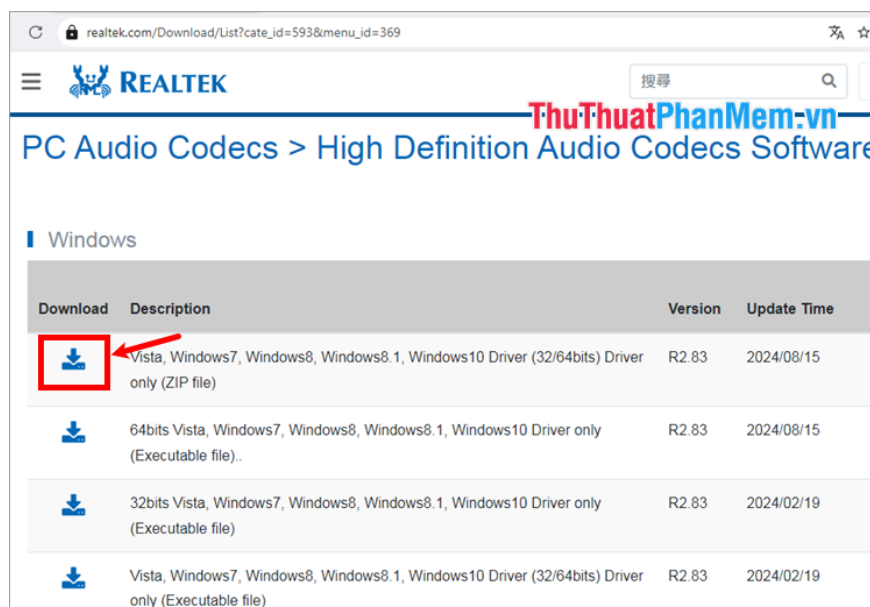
realtek.com/Download/List?cate_id=593&menu_id=369

REALTEK

搜尋

ThuThuatPhanMem.vn

PC Audio Codecs > High Definition Audio Codecs Software

Windows

| Download | Description | Version | Update Time |
|---|---|---|---|
| | Vista, Windows7, Windows8, Windows8.1, Windows10 Driver (32/64bits) Driver only (ZIP file) | R2.83 | 2024/08/15 |
| | 64bits Vista, Windows7, Windows8, Windows8.1, Windows10 Driver only (Executable file).. | R2.83 | 2024/08/15 |
| | 32bits Vista, Windows7, Windows8, Windows8.1, Windows10 Driver only (Executable file) | R2.83 | 2024/02/19 |
| | Vista, Windows7, Windows8, Windows8.1, Windows10 Driver (32/64bits) Driver only (Executable file) | R2.83 | 2024/02/19 |